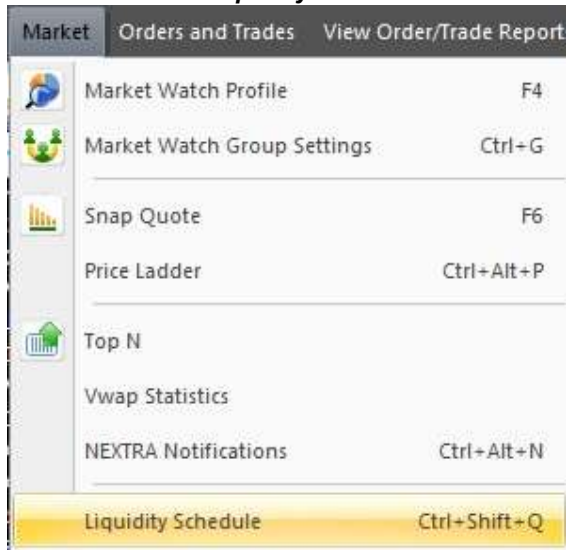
Market | Orders and Trades | View Order/Trade Report

Market Watch Profile F4

Market Watch Group Settings Ctrl+G

Snap Quote F6

Price Ladder Ctrl+Alt+P

Top N

Vwap Statistics

NEXTRA Notifications Ctrl+Alt+N

Liquidity Schedule Ctrl+Shift+Q